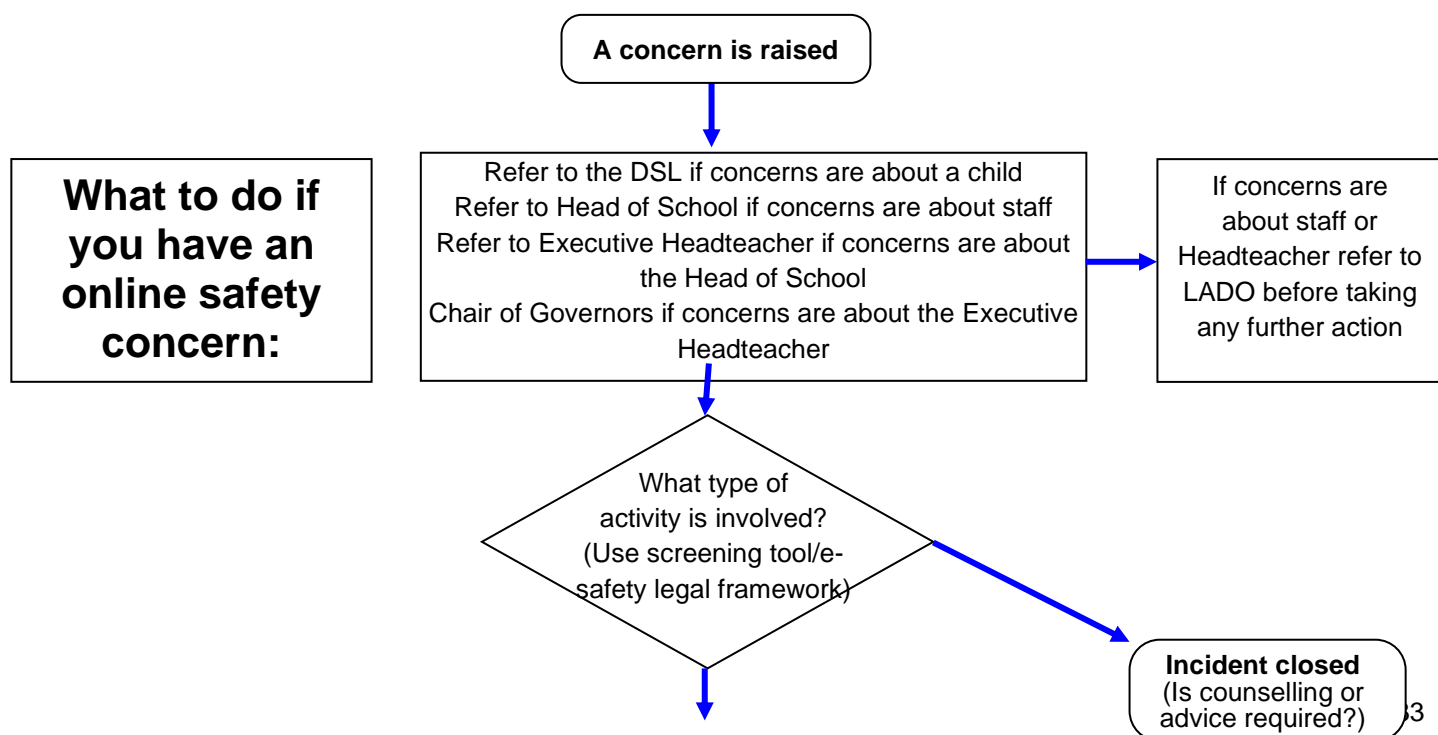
A concern is raised

What to do if you have an online safety concern:

Refer to the DSL if concerns are about a child
Refer to Head of School if concerns are about staff
Refer to Executive Headteacher if concerns are about the Head of School
Chair of Governors if concerns are about the Executive Headteacher

If concerns are about staff or Headteacher refer to LADO before taking any further action

What type of activity is involved? (Use screening tool/e-safety legal framework)

Incident closed
(Is counselling or advice required?)

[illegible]3